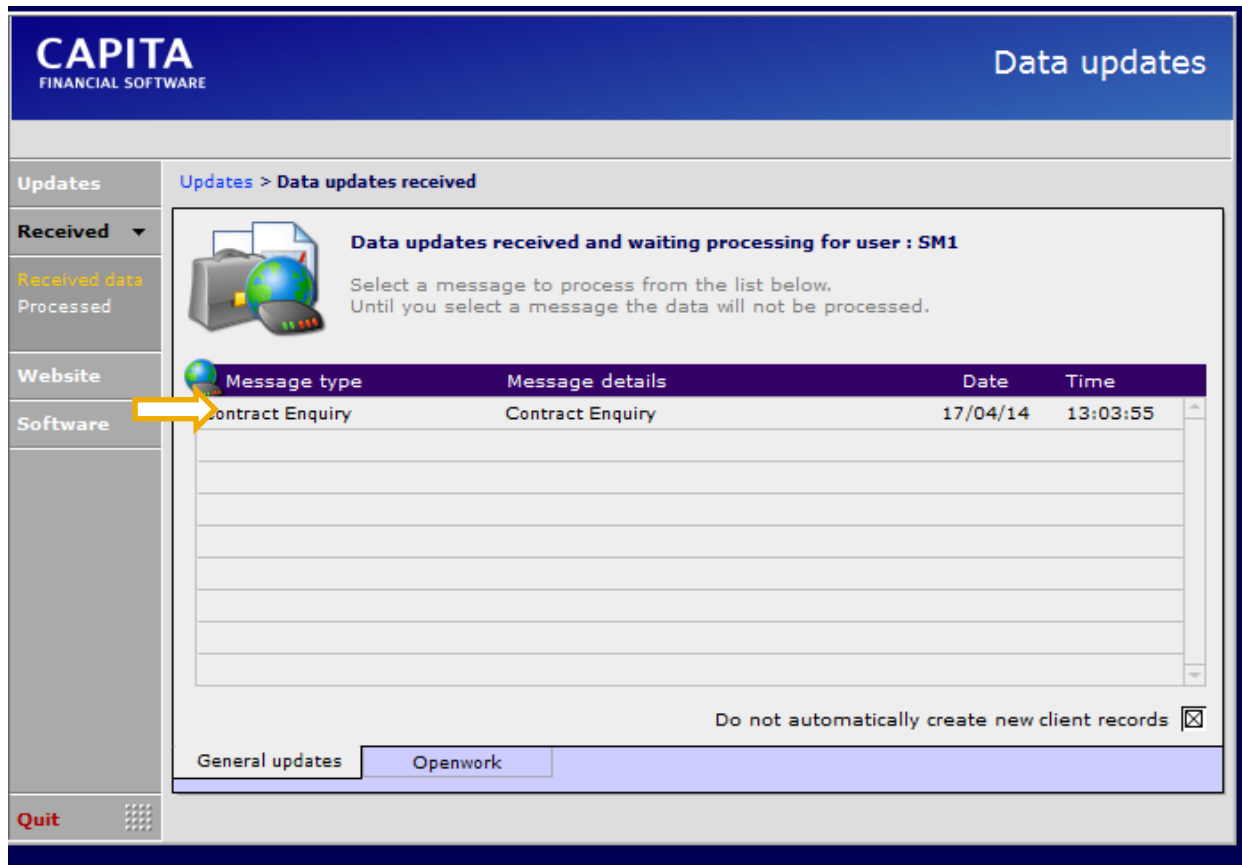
CAPITA
FINANCIAL SOFTWARE

Data updates

Updates

Received

Received data
Processed

Website

Software

Quit

Updates > Data updates received

Data updates received and waiting processing for user : SM1

Select a message to process from the list below.
Until you select a message the data will not be processed.

| Message type | Message details | Date | Time |
|---|---|---|---|
| Contract Enquiry | Contract Enquiry | 17/04/14 | 13:03:55 |

Do not automatically create new client records

General updates
Openwork